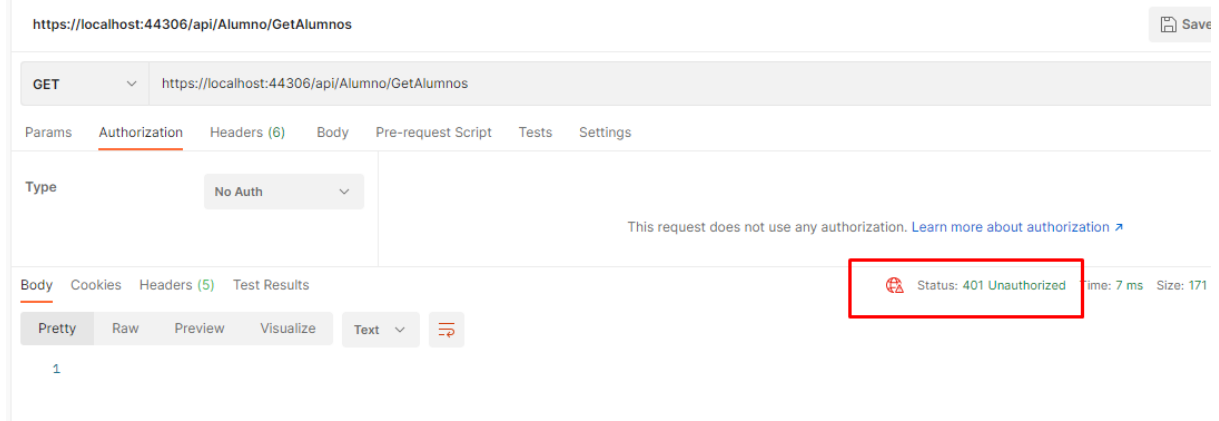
https://localhost:44306/api/Alumno/GetAlumnos

Save

GET

https://localhost:44306/api/Alumno/GetAlumnos

Params Authorization Headers (6) Body Pre-request Script Tests Settings

Type

No Auth

This request does not use any authorization. Learn more about authorization ↗

Body Cookies Headers (5) Test Results

Status: 401 Unauthorized Time: 7 ms Size: 171

Pretty Raw Preview Visualize Text

1